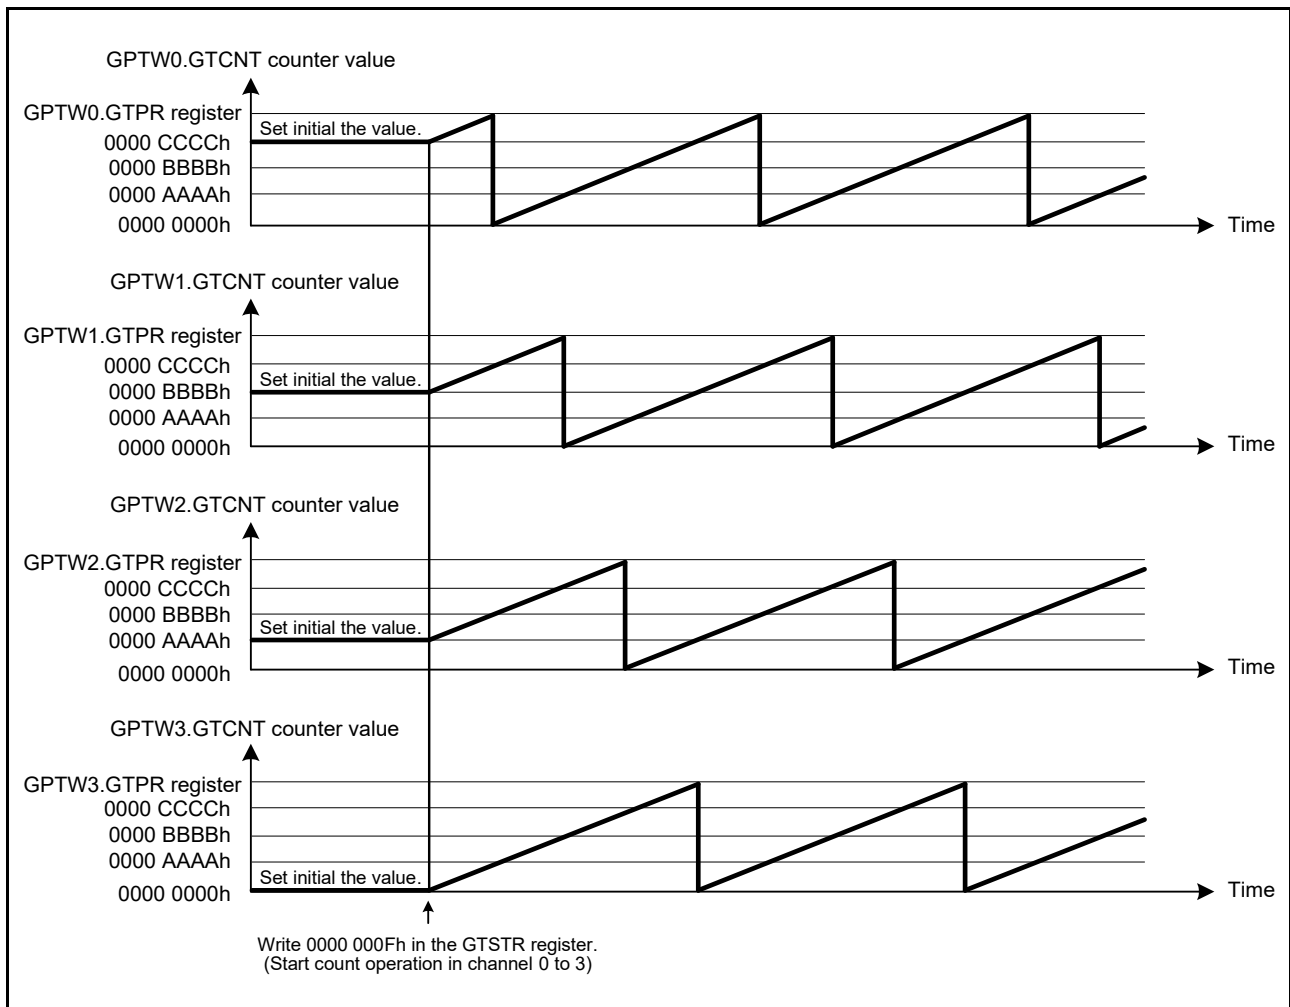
GPTW0.GTCNT counter value

GPTW0.GTPR register
0000 CCCCh
0000 BBBBh
0000 AAAAh
0000 0000h

Set initial the value.

Time

GPTW1.GTCNT counter value

GPTW1.GTPR register
0000 CCCCh
0000 BBBBh
0000 AAAAh
0000 0000h

Set initial the value.

Time

GPTW2.GTCNT counter value

GPTW2.GTPR register
0000 CCCCh
0000 BBBBh
0000 AAAAh
0000 0000h

Set initial the value.

Time

GPTW3.GTCNT counter value

GPTW3.GTPR register
0000 CCCCh
0000 BBBBh
0000 AAAAh
0000 0000h

Set initial the value.

Time

Write 0000 000Fh in the GTSTR register.
(Start count operation in channel 0 to 3)